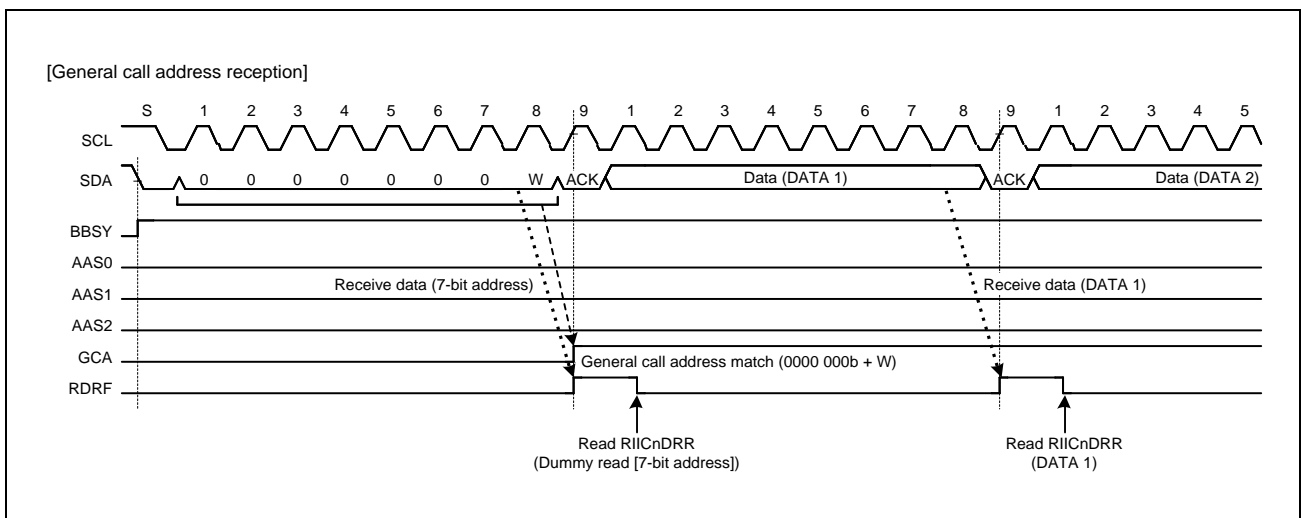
[General call address reception]

S 1 2 3 4 5 6 7 8 9 1 2 3 4 5 6 7 8 9 1 2 3 4 5

SCL

SDA 0 0 0 0 0 0 0 W ACK Data (DATA 1) ACK Data (DATA 2)

BBSY

AAS0

AAS1 Receive data (7-bit address) Receive data (DATA 1)

AAS2

GCA General call address match (0000 000b + W)

RDRF

Read RIICnDRR
(Dummy read [7-bit address])

Read RIICnDRR
(DATA 1)